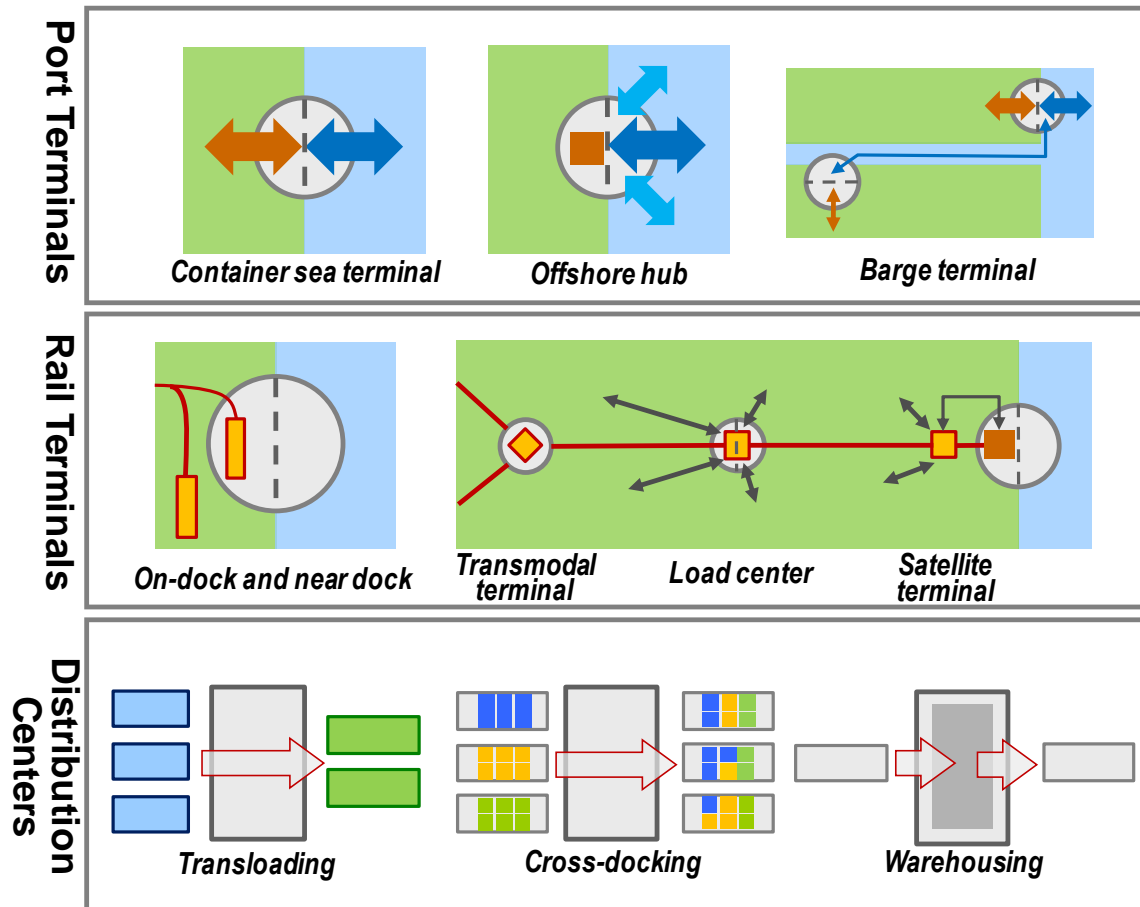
Port Terminals

Container sea terminal

Offshore hub

Barge terminal

Rail Terminals

On-dock and near dock

Transmodal terminal

Load center

Satellite terminal

Distribution Centers

Transloading

Cross-docking

Warehousing